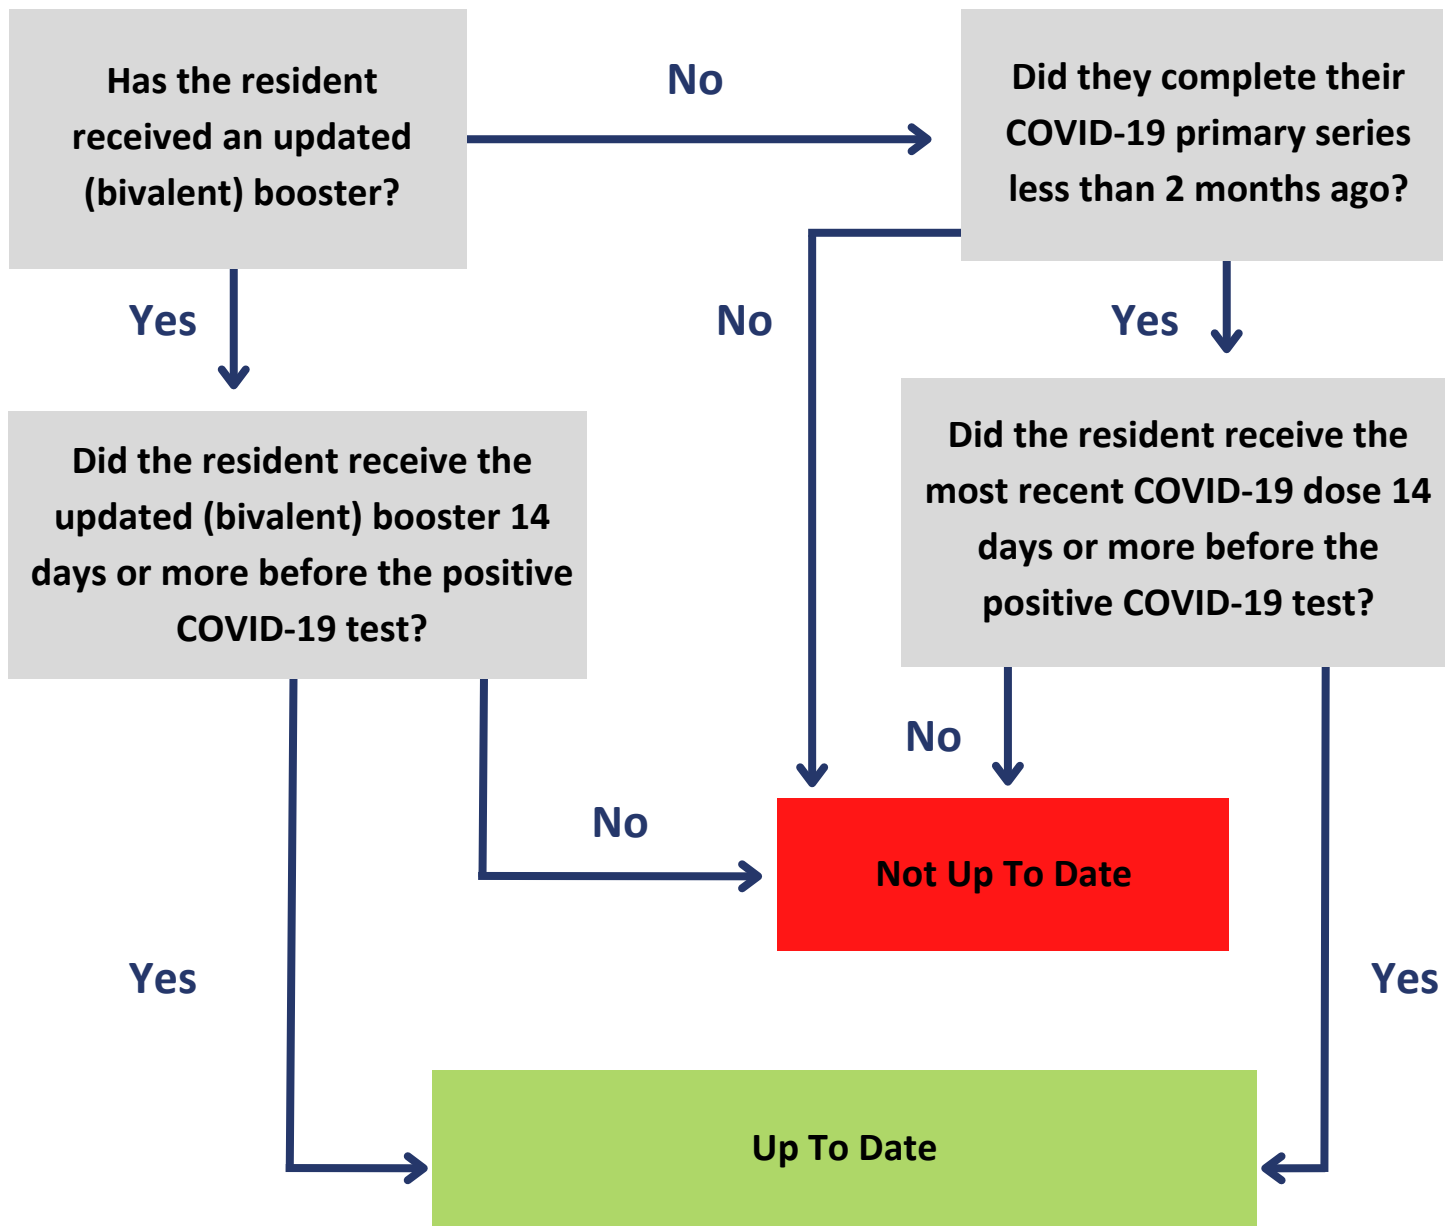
Has the resident received an updated (bivalent) booster?

No

Did they complete their COVID-19 primary series less than 2 months ago?

Yes

No

Yes

Did the resident receive the updated (bivalent) booster 14 days or more before the positive COVID-19 test?

Did the resident receive the most recent COVID-19 dose 14 days or more before the positive COVID-19 test?

No

No

Not Up To Date

Yes

Yes

Up To Date